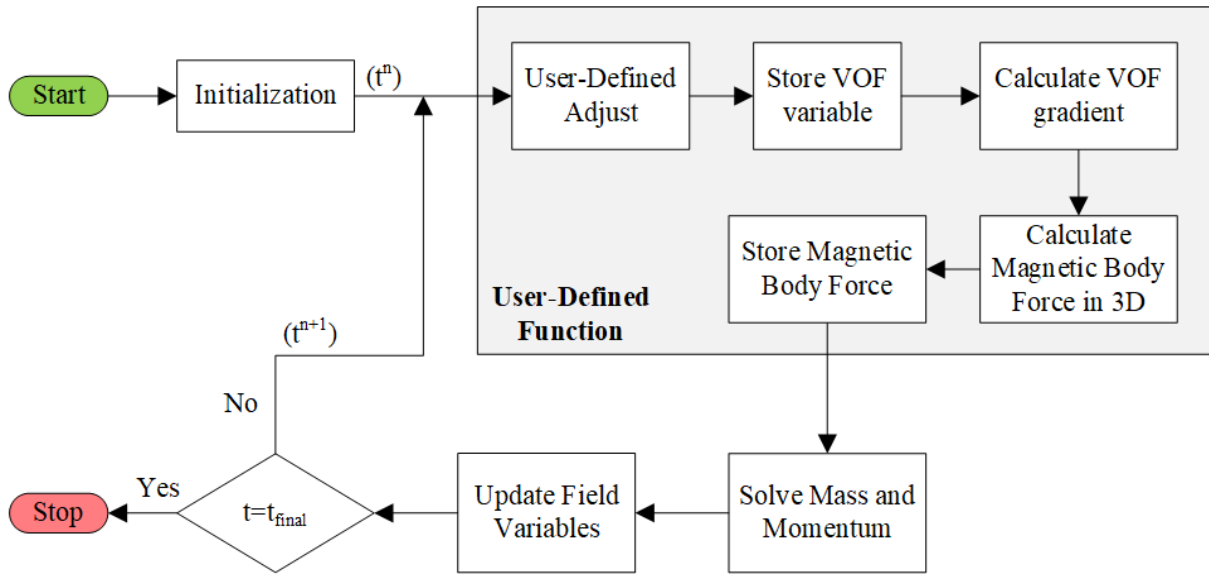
Start

Initialization

$(t^n)$

User-Defined Adjust

Store VOF variable

Calculate VOF gradient

Calculate Magnetic Body Force in 3D

Store Magnetic Body Force

User-Defined Function

$(t^{n+1})$

No

Yes

Stop

$t=t_{final}$

Update Field Variables

Solve Mass and Momentum